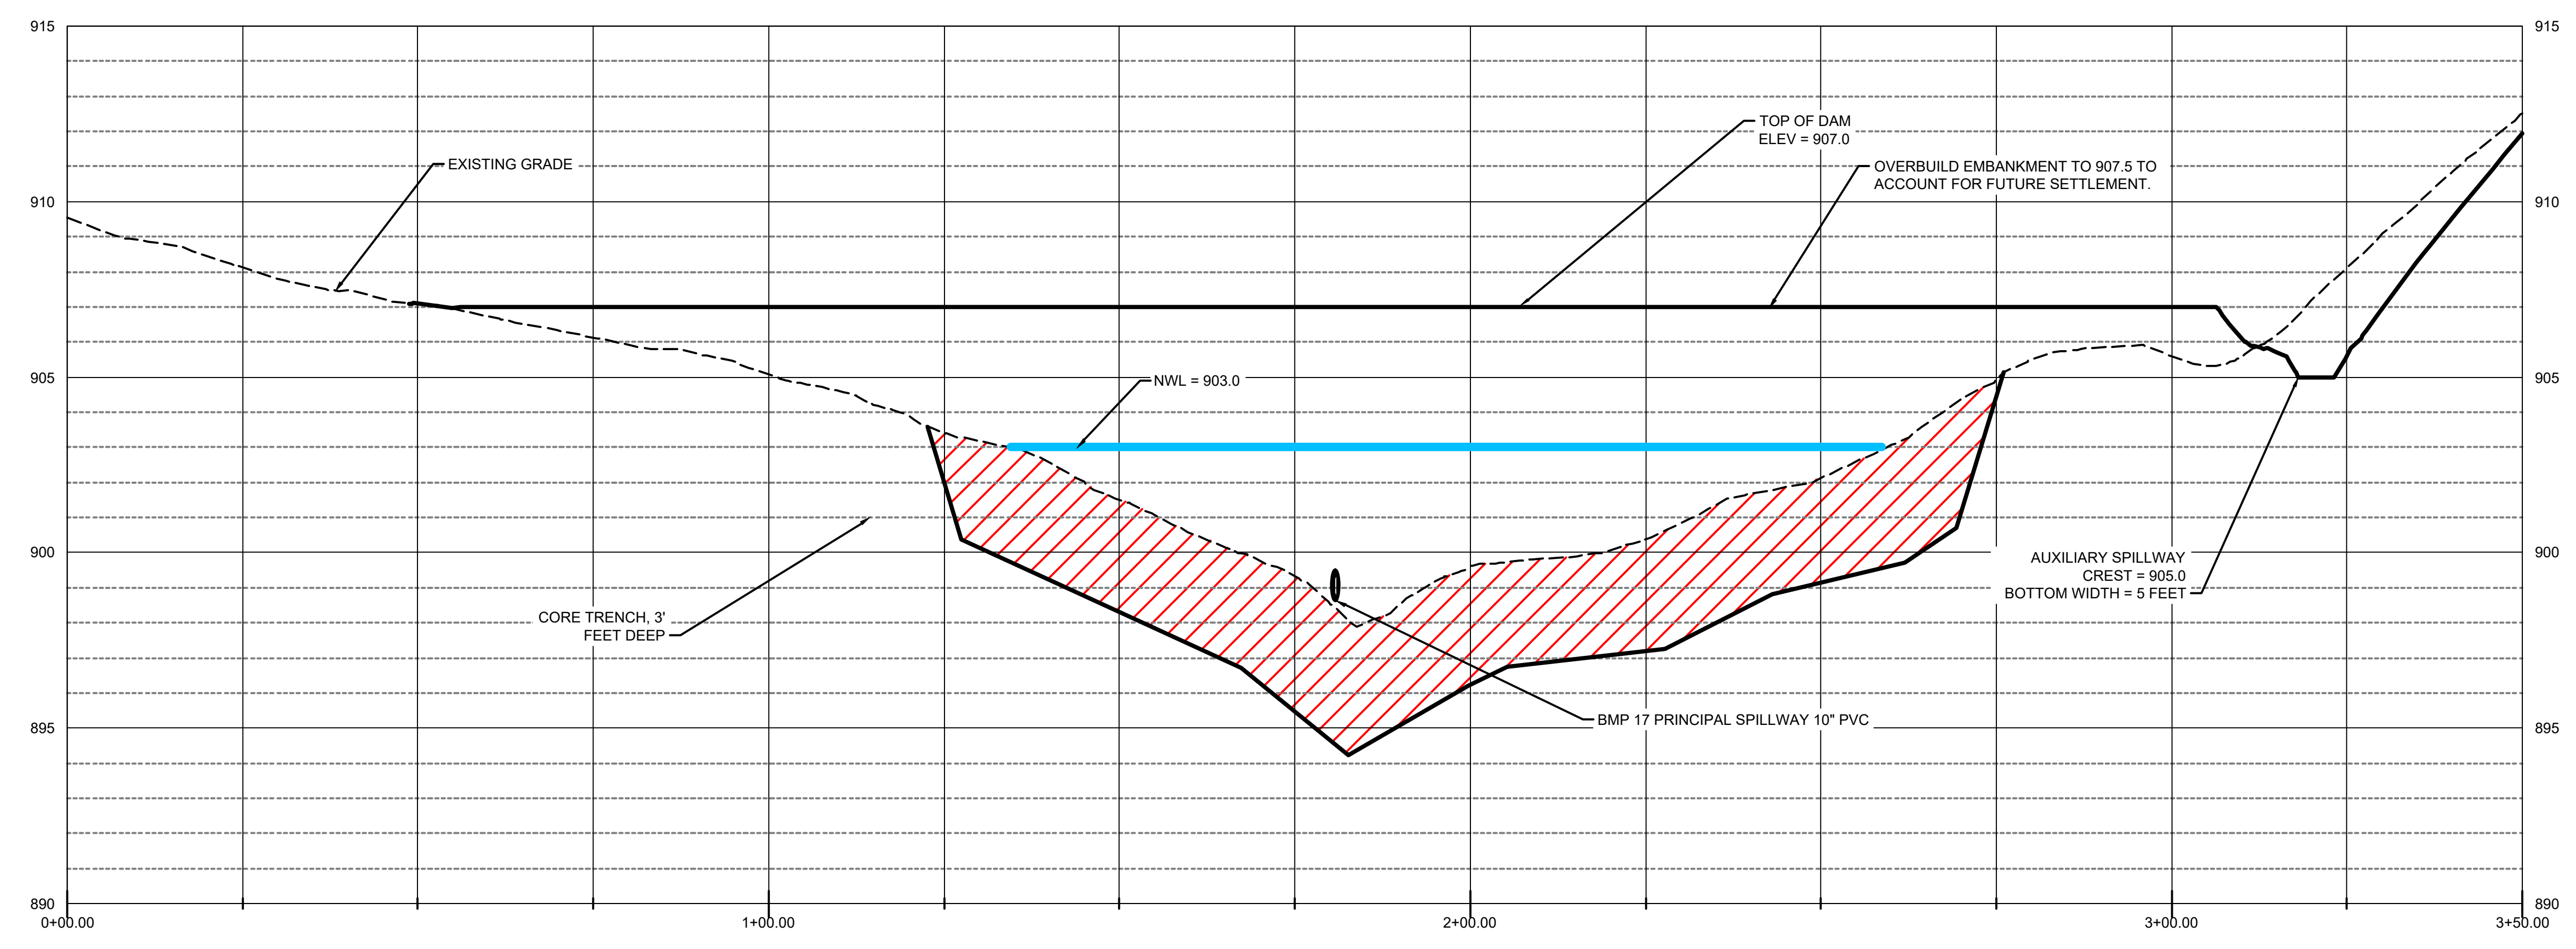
915
910
905
900
895
890

915
910
905
900
895
890

EXISTING GRADE

TOP OF DAM
ELEV = 907.0

OVERBUILD EMBANKMENT TO 907.5 TO ACCOUNT FOR FUTURE SETTLEMENT.

NWL = 903.0

AUXILIARY SPILLWAY
CREST = 905.0
BOTTOM WIDTH = 5 FEET

CORE TRENCH, 3' FEET DEEP

BMP 17 PRINCIPAL SPILLWAY 10" PVC

0+00.00
1+00.00
2+00.00
3+00.00
3+50.00